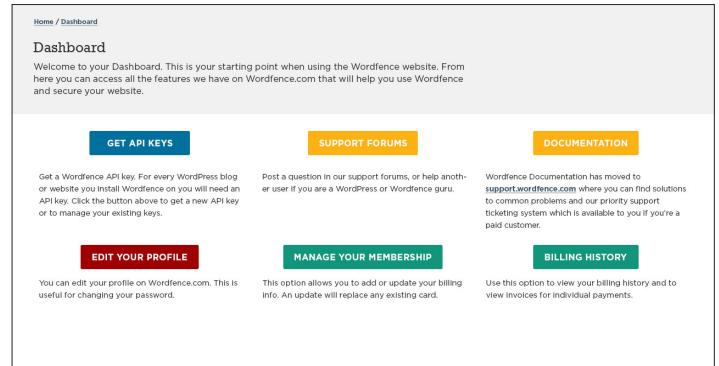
Home / Dashboard

Dashboard

Welcome to your Dashboard. This is your starting point when using the Wordfence website. From here you can access all the features we have on Wordfence.com that will help you use Wordfence and secure your website.

GET API KEYS

Get a Wordfence API key. For every WordPress blog or website you install Wordfence on you will need an API key. Click the button above to get a new API key or to manage your existing keys.

SUPPORT FORUMS

Post a question in our support forums, or help another user if you are a WordPress or Wordfence guru.

DOCUMENTATION

Wordfence Documentation has moved to support.wordfence.com where you can find solutions to common problems and our priority support ticketing system which is available to you if you're a paid customer.

EDIT YOUR PROFILE

You can edit your profile on Wordfence.com. This is useful for changing your password.

MANAGE YOUR MEMBERSHIP

This option allows you to add or update your billing info. An update will replace any existing card.

BILLING HISTORY

Use this option to view your billing history and to view invoices for individual payments.